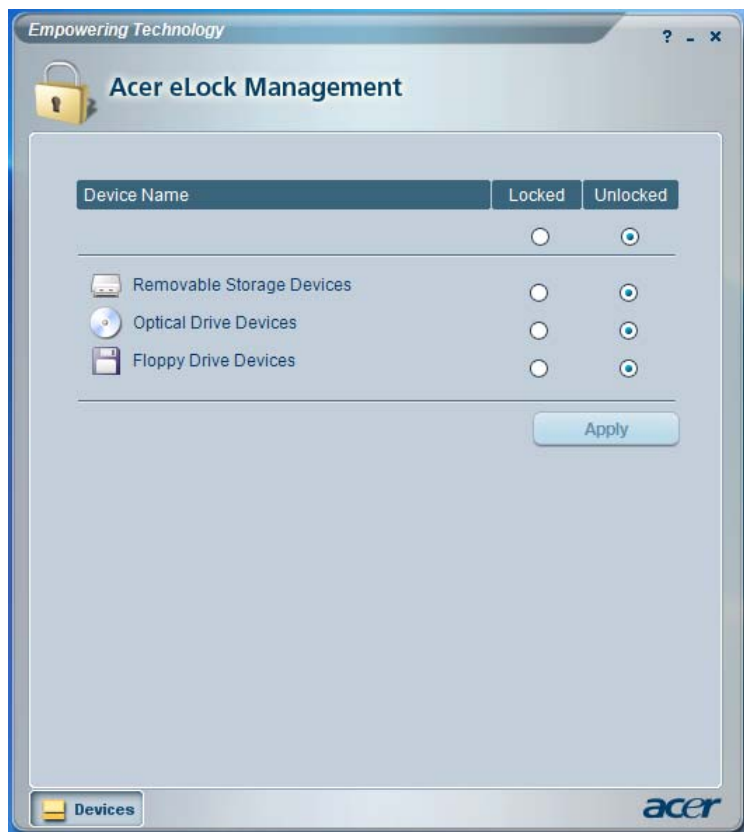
Empowering Technology

? - ×

Acer eLock Management

| Device Name | Locked | Unlocked |
|---|---|---|
| | ○ | ⦿ |
| Removable Storage Devices | ○ | ⦿ |
| Optical Drive Devices | ○ | ⦿ |
| Floppy Drive Devices | ○ | ⦿ |

Apply

Devices

acer